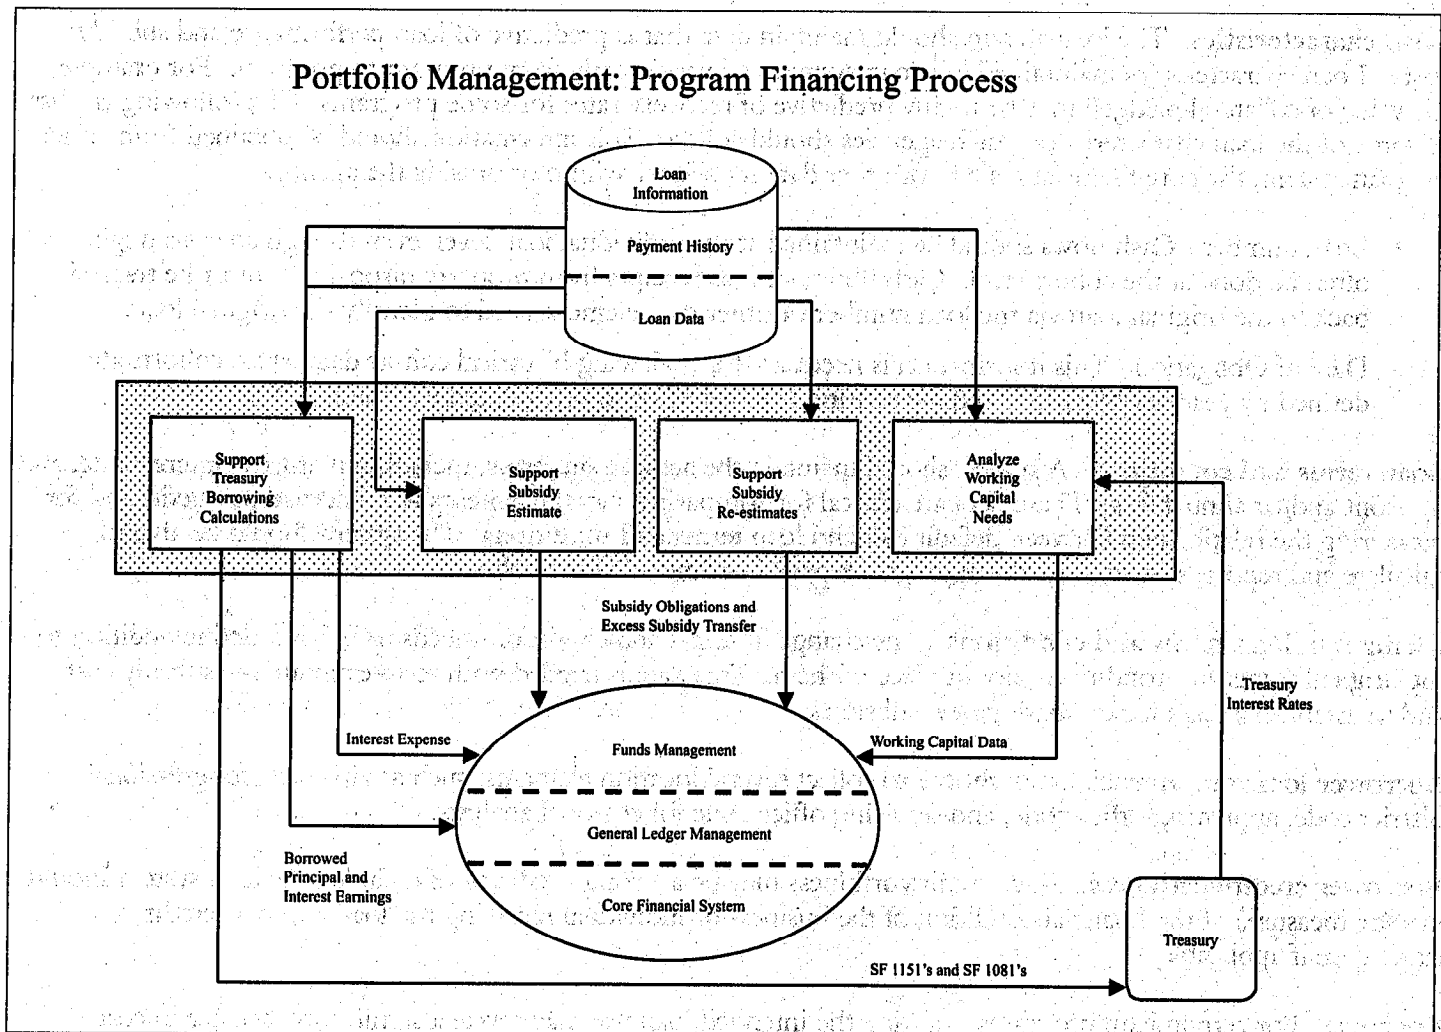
Portfolio Management: Program Financing Process

Loan Information

Payment History

Loan Data

Support Treasury Borrowing Calculations

Support Subsidy Estimate

Support Subsidy Re-estimates

Analyze Working Capital Needs

Subsidy Obligations and Excess Subsidy Transfer

Treasury Interest Rates

Interest Expense

Funds Management

Working Capital Data

General Ledger Management

Borrowed Principal and Interest Earnings

Core Financial System

Treasury

SF 1151's and SF 1081's